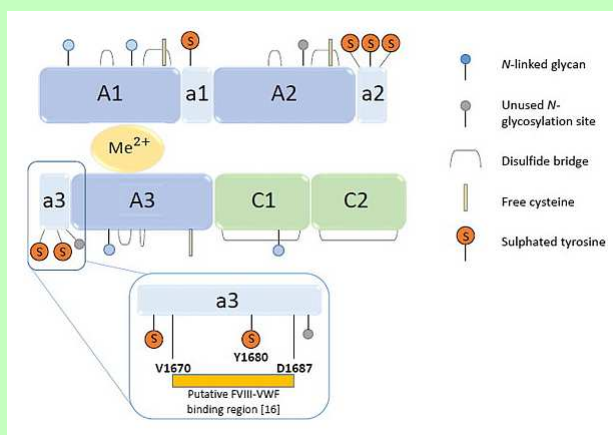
S
A1
a1
S S S
A2
a2
Me$^{2+}$
a3
A3
C1
C2
S S
a3
S
S
V1670
Y1680
D1687
Putative FVIII-VWF binding region [16]

N-linked glycan
Unused N-glycosylation site
Disulfide bridge
Free cysteine
S
Sulphated tyrosine